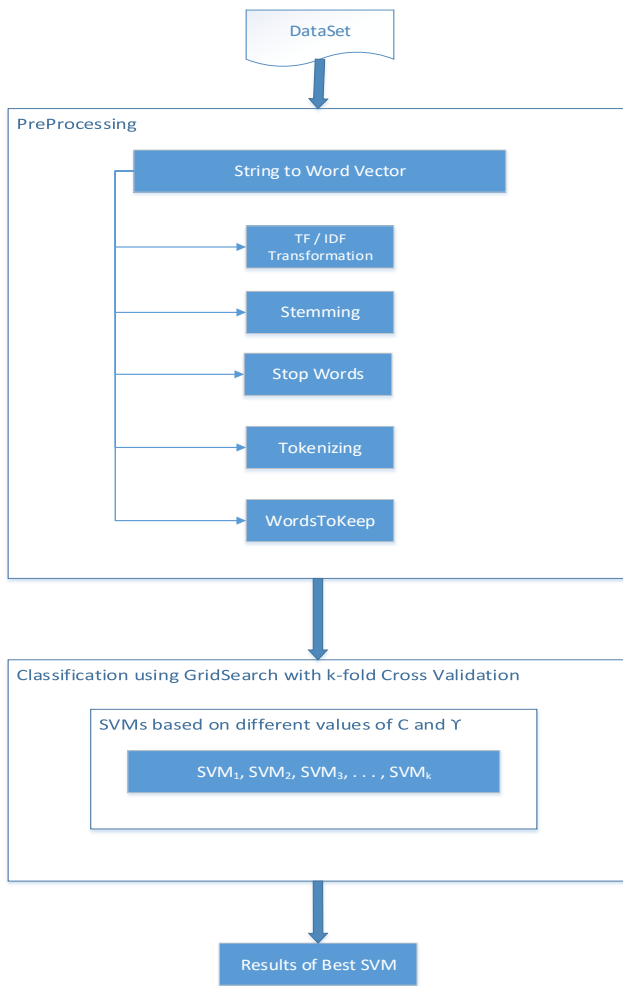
DataSet

PreProcessing

String to Word Vector

TF / IDF Transformation

Stemming

Stop Words

Tokenizing

WordsToKeep

Classification using GridSearch with k-fold Cross Validation

SVMs based on different values of C and ϒ

$SVM_1$, $SVM_2$, $SVM_3$, . . . , $SVM_k$

Results of Best SVM